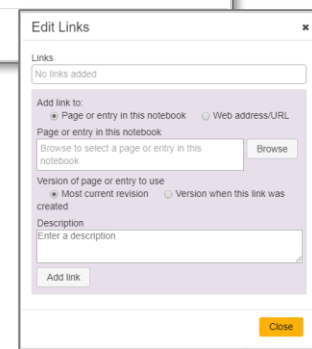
Edit Links

×

Links

No links added

Add link to:

Page or entry in this notebook

Web address/URL

Page or entry in this notebook

Browse to select a page or entry in this notebook

Browse

Version of page or entry to use

Most current revision

Version when this link was created

Description

Enter a description

Add link

Close